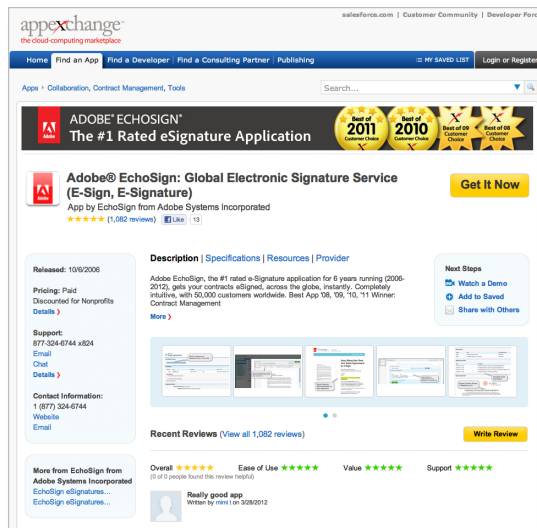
appexchange
the cloud-computing marketplace

salesforce.com | Customer Community | Developer Forc

Home | Find an App | Find a Developer | Find a Consulting Partner | Publishing

MY SAVED LIST | Login or Register

Apps › Collaboration, Contract Management, Tools

Search...

ADOBE® ECHOSIGN®
The #1 Rated eSignature Application

Best of 2011 Customer Choice
Best of 2010 Customer Choice
Best of 09 Customer Choice
Best of 08 Customer Choice

Adobe

Adobe® EchoSign: Global Electronic Signature Service (E-Sign, E-Signature)

App by EchoSign from Adobe Systems Incorporated

★★★★★ (1,082 reviews) Like 13

Get It Now

Released: 10/6/2006

Pricing: Paid
Discounted for Nonprofits
Details ›

Support:
877-324-6744 x824
Email
Chat
Details ›

Contact Information:
1 (877) 324-6744
Website
Email

Description | Specifications | Resources | Provider

Adobe EchoSign, the #1 rated e-Signature application for 6 years running (2006-2012), gets your contracts eSigned, across the globe, instantly. Completely intuitive, with 50,000 customers worldwide. Best App '08, '09, '10, '11 Winner: Contract Management

More ›

Next Steps
Watch a Demo
Add to Saved
Share with Others

Recent Reviews (View all 1,082 reviews)

Write Review

More from EchoSign from Adobe Systems Incorporated
EchoSign eSignatures...
EchoSign eSignatures...

Overall ★★★★★ Ease of Use ★★★★★ Value ★★★★★ Support ★★★★★
(0 of 0 people found this review helpful)

Really good app
Written by mimi l on 3/28/2012